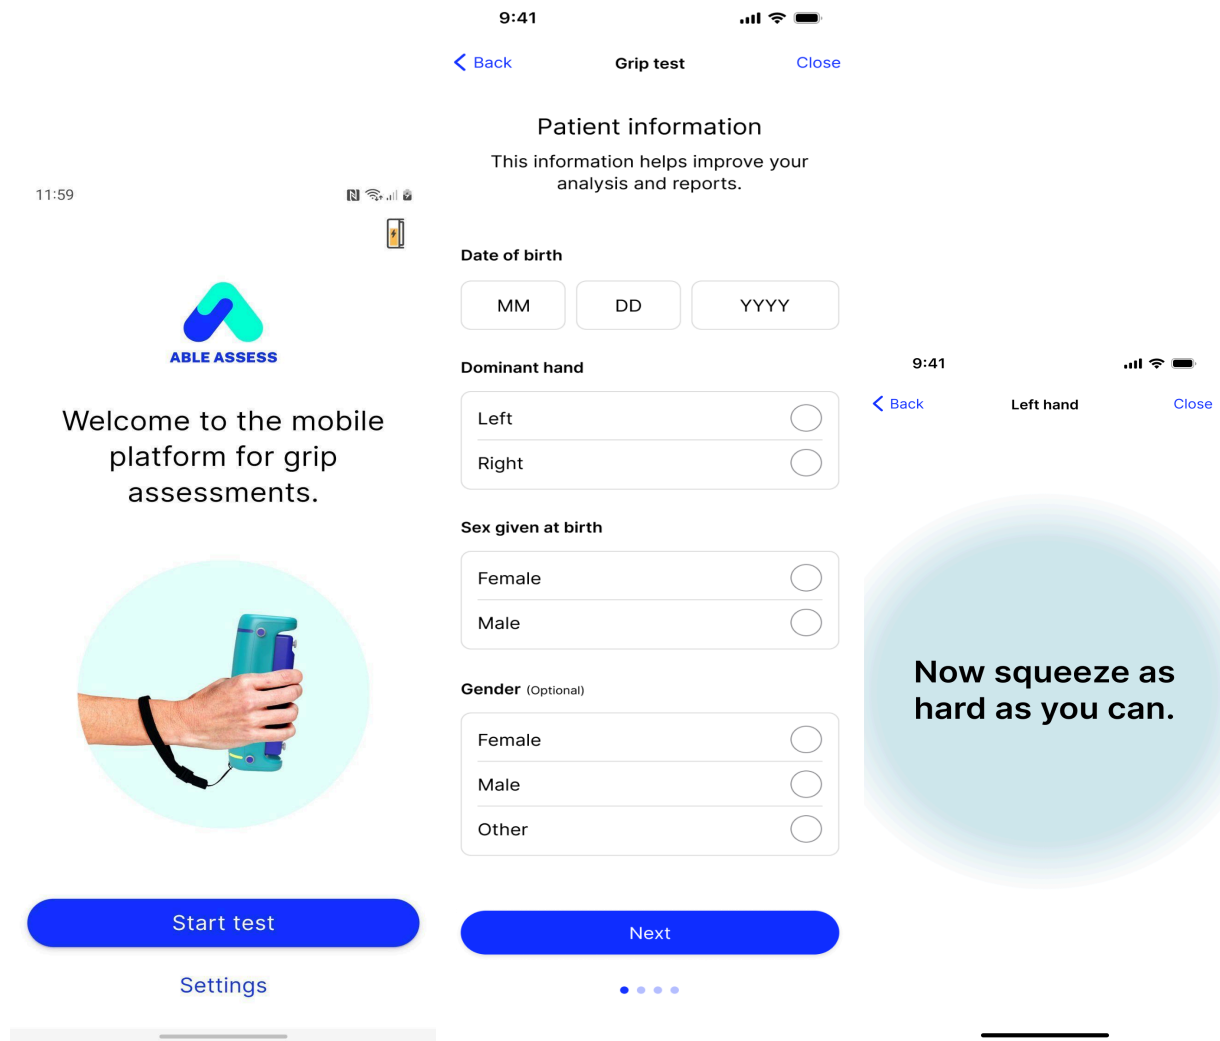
11:59

ABLE ASSESS

Welcome to the mobile platform for grip assessments.

Start test

Settings

9:41

Back Grip test Close

Patient information

This information helps improve your analysis and reports.

Date of birth

MM DD YYYY

Dominant hand

Left

Right

Sex given at birth

Female

Male

Gender (Optional)

Female

Male

Other

Next

9:41

Back Left hand Close

Now squeeze as hard as you can.